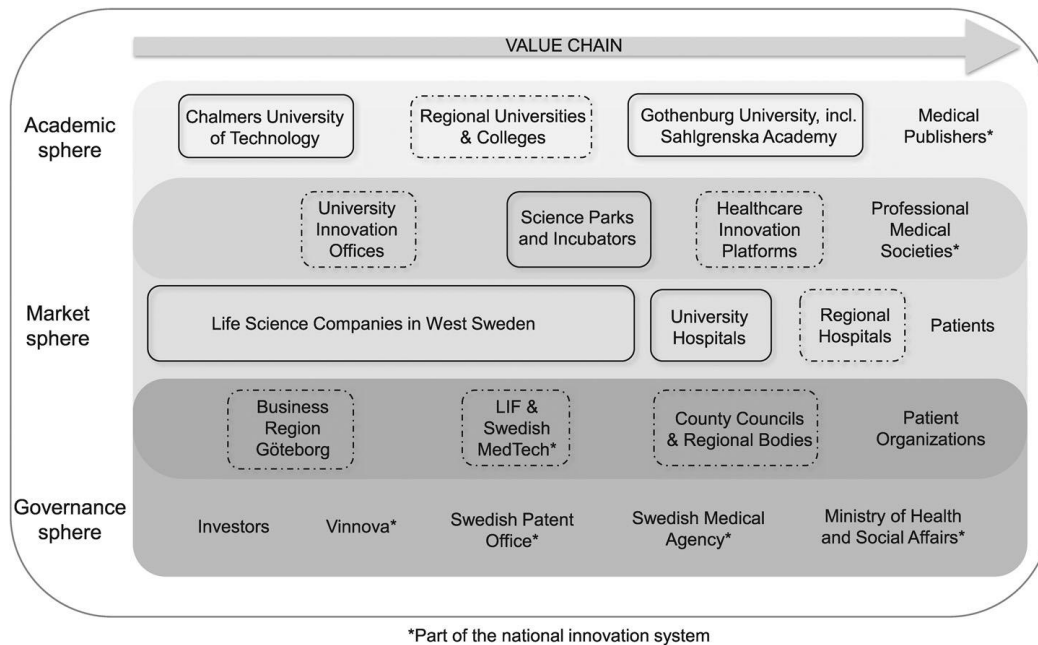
VALUE CHAIN

Academic sphere

Chalmers University of Technology

Regional Universities & Colleges

Gothenburg University, incl. Sahlgrenska Academy

Medical Publishers*

University Innovation Offices

Science Parks and Incubators

Healthcare Innovation Platforms

Professional Medical Societies*

Market sphere

Life Science Companies in West Sweden

University Hospitals

Regional Hospitals

Patients

Business Region Göteborg

LIF & Swedish MedTech*

County Councils & Regional Bodies

Patient Organizations

Governance sphere

Investors

Vinnova*

Swedish Patent Office*

Swedish Medical Agency*

Ministry of Health and Social Affairs*

*Part of the national innovation system